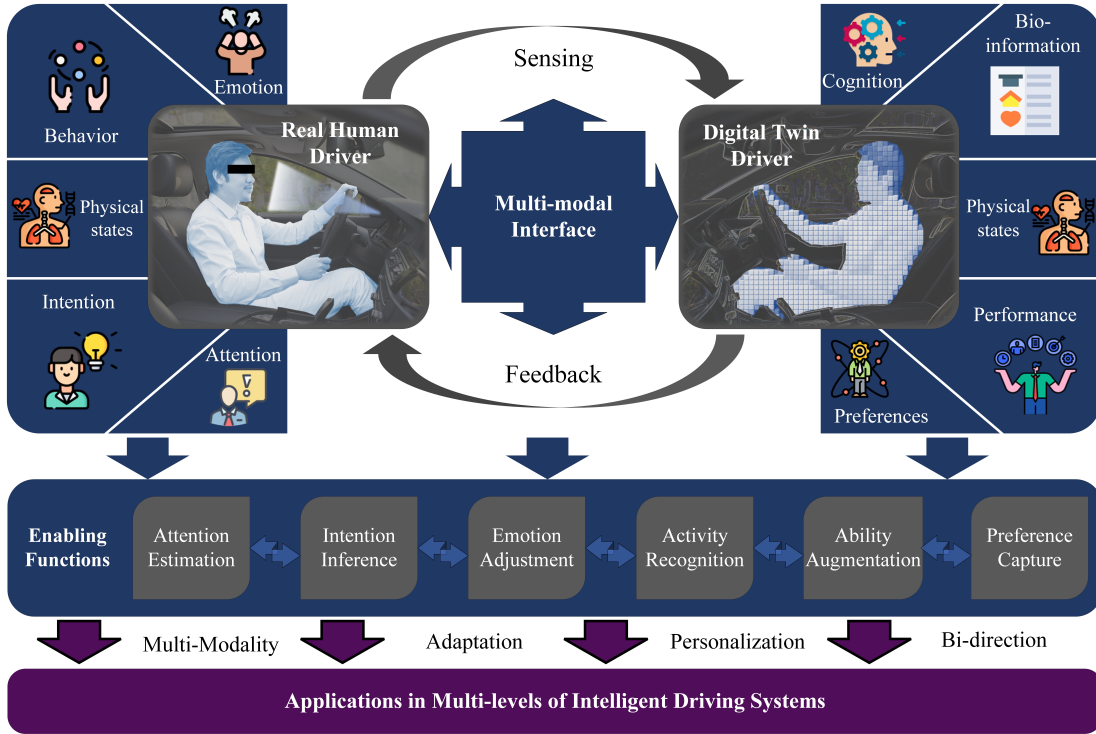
Behavior

Emotion

Physical states

Intention

Attention

Sensing

Real Human Driver

Multi-modal Interface

Digital Twin Driver

Feedback

Cognition

Bio-information

Physical states

Performance

Preferences

Enabling Functions

Attention Estimation

Intention Inference

Emotion Adjustment

Activity Recognition

Ability Augmentation

Preference Capture

Multi-Modality

Adaptation

Personalization

Bi-direction

Applications in Multi-levels of Intelligent Driving Systems